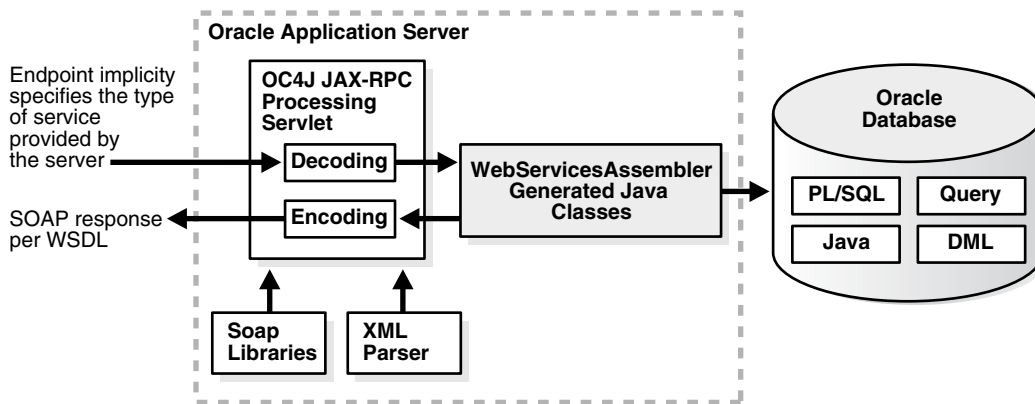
Oracle Application Server

Endpoint implicity specifies the type of service provided by the server

OC4J JAX-RPC Processing Servlet

Decoding

Encoding

SOAP response per WSDL

WebServicesAssembler Generated Java Classes

Oracle Database

PL/SQL

Query

Java

DML

Soap Libraries

XML Parser